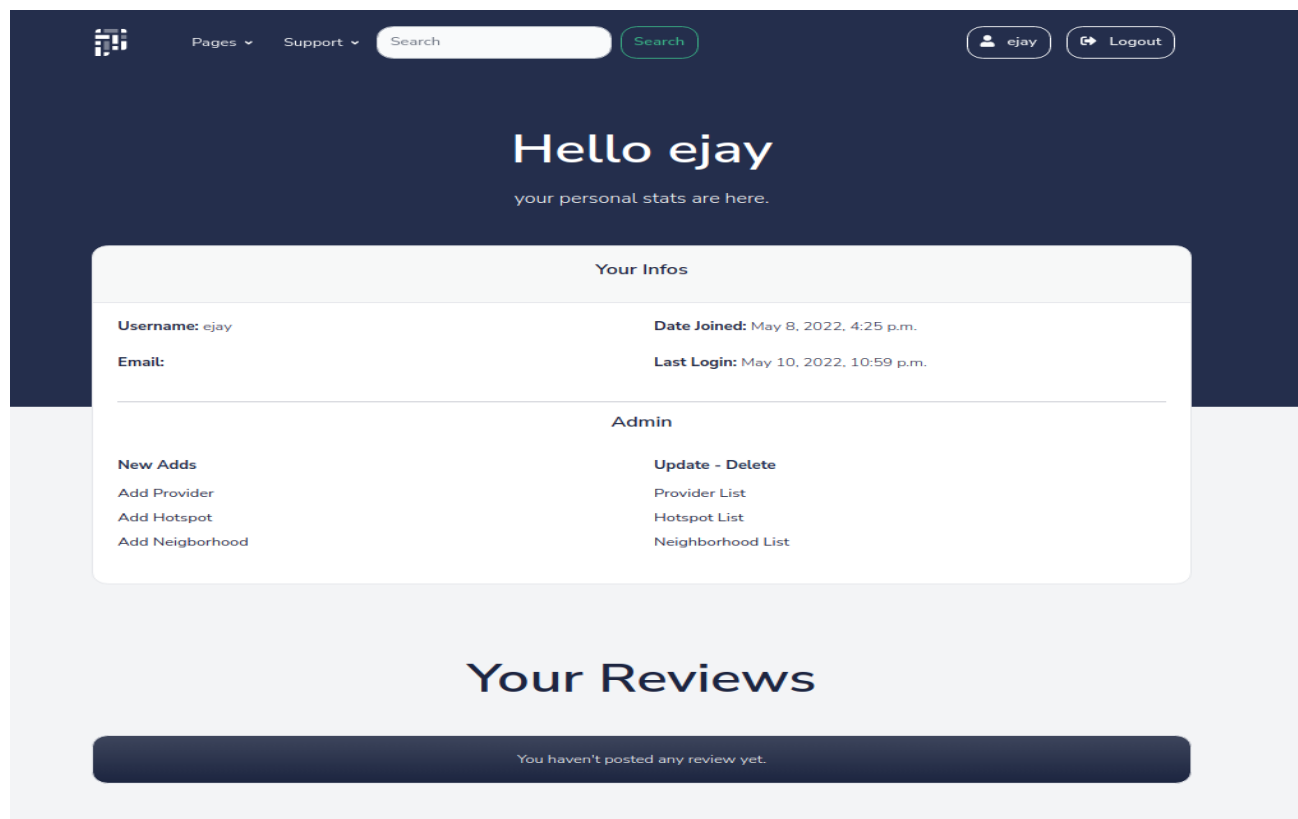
Pages Support Search Search ejay Logout

Hello ejay

your personal stats are here.

Your Infos

Username: ejay

Email:

Date Joined: May 8, 2022, 4:25 p.m.

Last Login: May 10, 2022, 10:59 p.m.

Admin

New Adds

Add Provider

Add Hotspot

Add Neigborhood

Update - Delete

Provider List

Hotspot List

Neighborhood List

Your Reviews

You haven't posted any review yet.